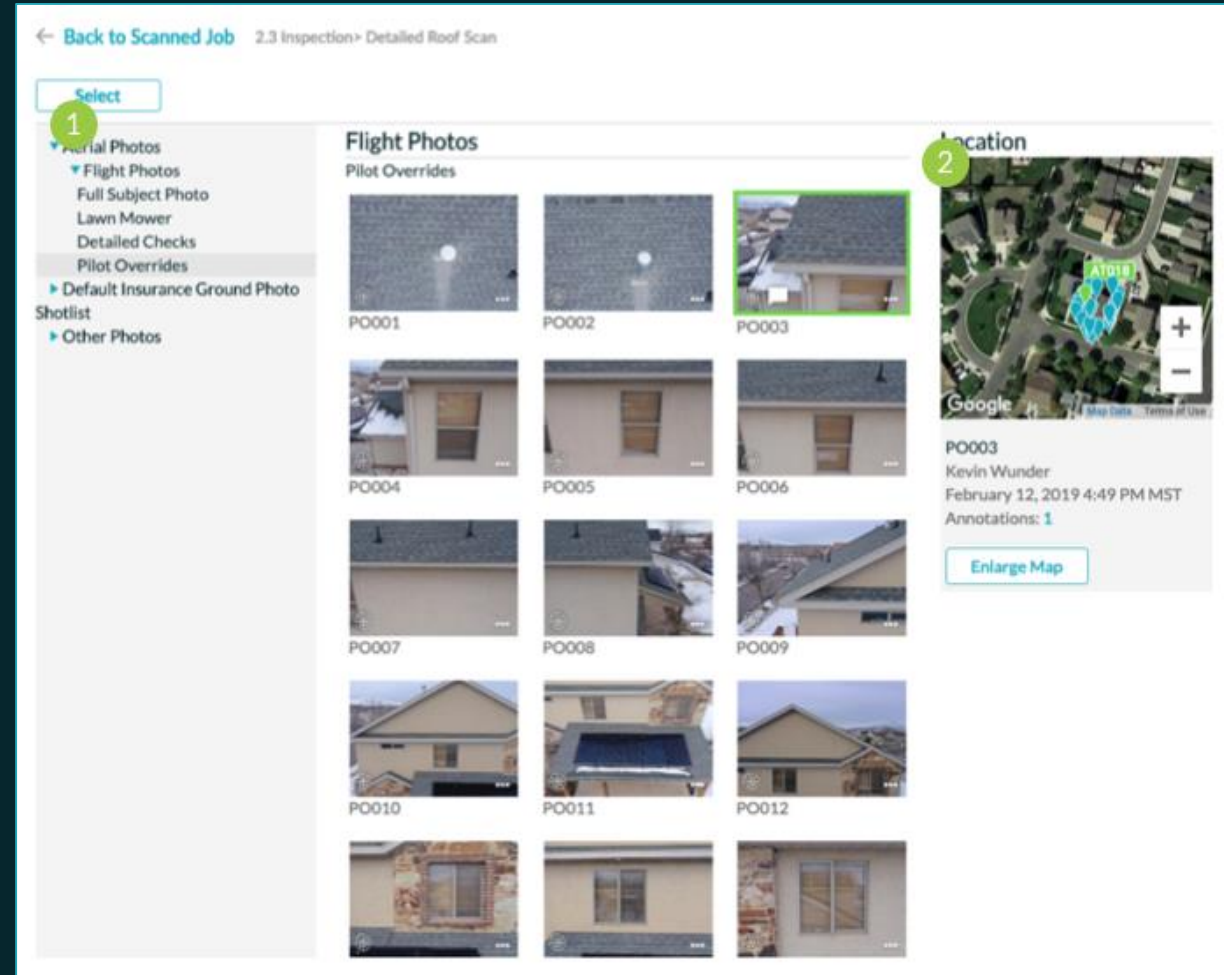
← Back to Scanned Job 2.3 Inspection> Detailed Roof Scan

Select

1

▾ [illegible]rial Photos
▾ Flight Photos
Full Subject Photo
Lawn Mower
Detailed Checks
Pilot Overrides
▸ Default Insurance Ground Photo Shotlist
▸ Other Photos

Flight Photos
Pilot Overrides

PO001
PO002
PO003
PO004
PO005
PO006
PO007
PO008
PO009
PO010
PO011
PO012

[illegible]cation

2

AT018

+
−

Google Map Data Terms of Use

PO003
Kevin Wunder
February 12, 2019 4:49 PM MST
Annotations: 1

Enlarge Map